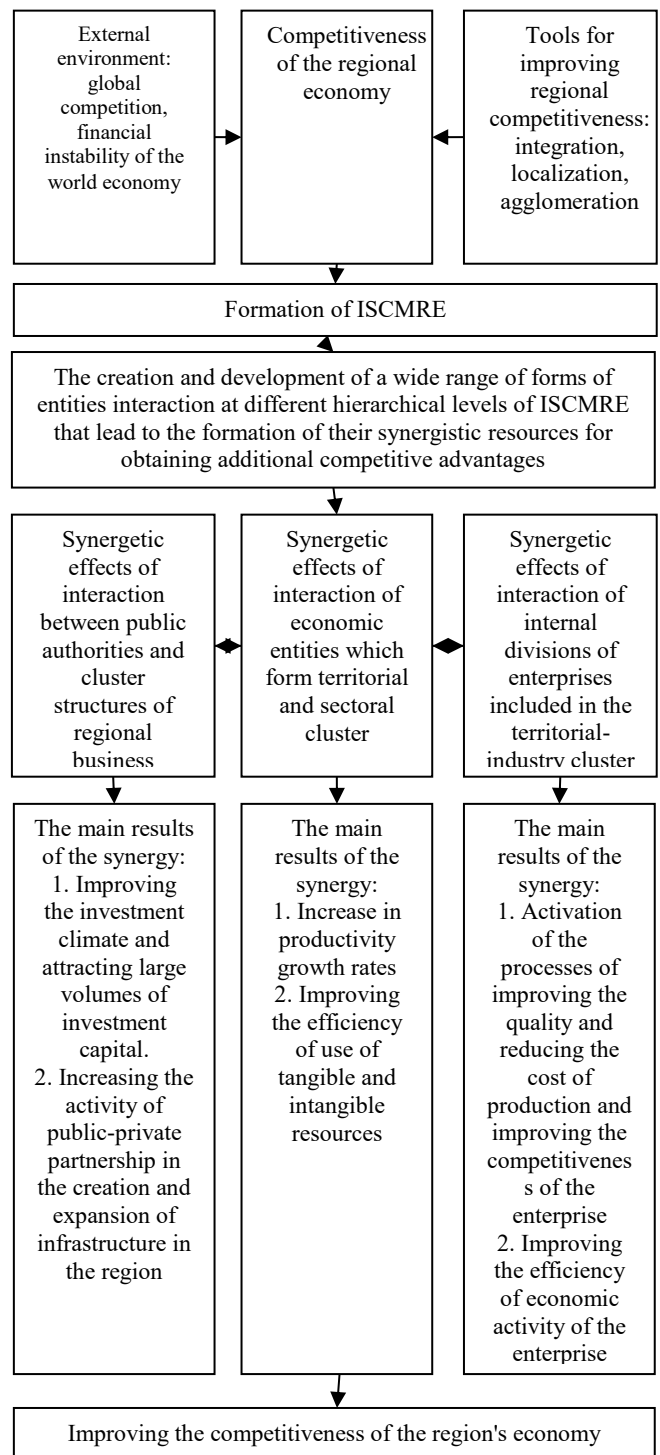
External environment: global competition, financial instability of the world economy

Competitiveness of the regional economy

Tools for improving regional competitiveness: integration, localization, agglomeration

Formation of ISCMRE

The creation and development of a wide range of forms of entities interaction at different hierarchical levels of ISCMRE that lead to the formation of their synergistic resources for obtaining additional competitive advantages

Synergetic effects of interaction between public authorities and cluster structures of regional business

Synergetic effects of interaction of economic entities which form territorial and sectoral cluster

Synergetic effects of interaction of internal divisions of enterprises included in the territorial-industry cluster

The main results of the synergy:
1. Improving the investment climate and attracting large volumes of investment capital.
2. Increasing the activity of public-private partnership in the creation and expansion of infrastructure in the region

The main results of the synergy:
1. Increase in productivity growth rates
2. Improving the efficiency of use of tangible and intangible resources

The main results of the synergy:
1. Activation of the processes of improving the quality and reducing the cost of production and improving the competitivenes s of the enterprise
2. Improving the efficiency of economic activity of the enterprise

Improving the competitiveness of the region's economy